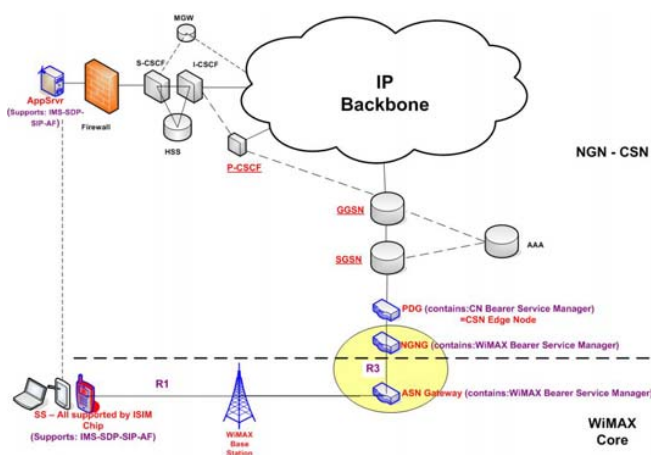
MGW

S-CSCF

I-CSCF

IP Backbone

AppSrvr (Supports: IMS-SDP-SIP-AF)

Firewall

HSS

P-CSCF

NGN - CSN

GGSN

AAA

SGSN

PDG (contains: CN Bearer Service Manager) =CSN Edge Node

NGNG (contains: WiMAX Bearer Service Manager)

R3

R1

ASN Gateway (contains: WiMAX Bearer Service Manager)

SS – All supported by ISIM Chip (Supports: IMS-SDP-SIP-AF)

WiMAX Base Station

WiMAX Core